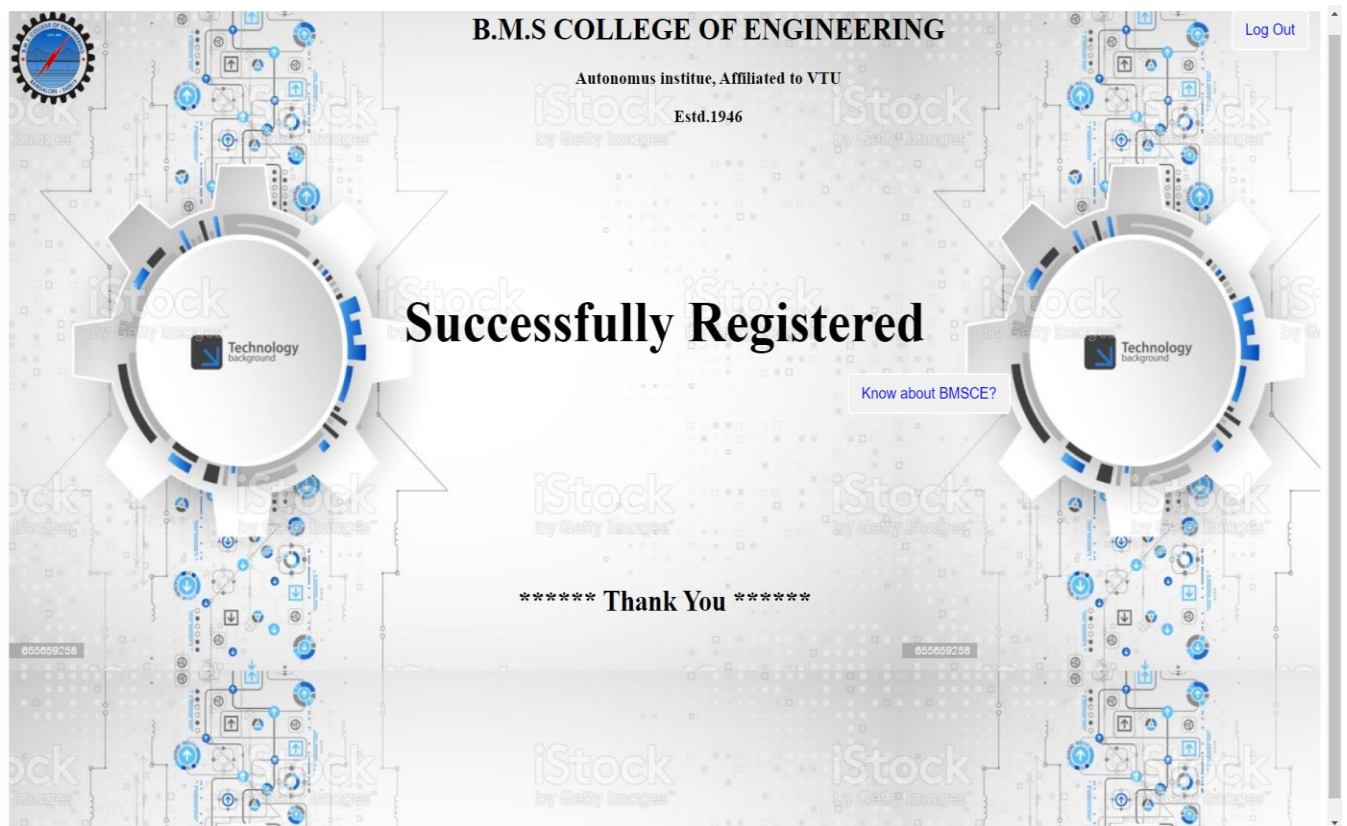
B.M.S COLLEGE OF ENGINEERING

Log Out

Autonomus institue, Affiliated to VTU

Estd.1946

Technology background

Successfully Registered

Technology background

Know about BMSCE?

****** Thank You ******

655659258

655659258

iStock by Getty Images